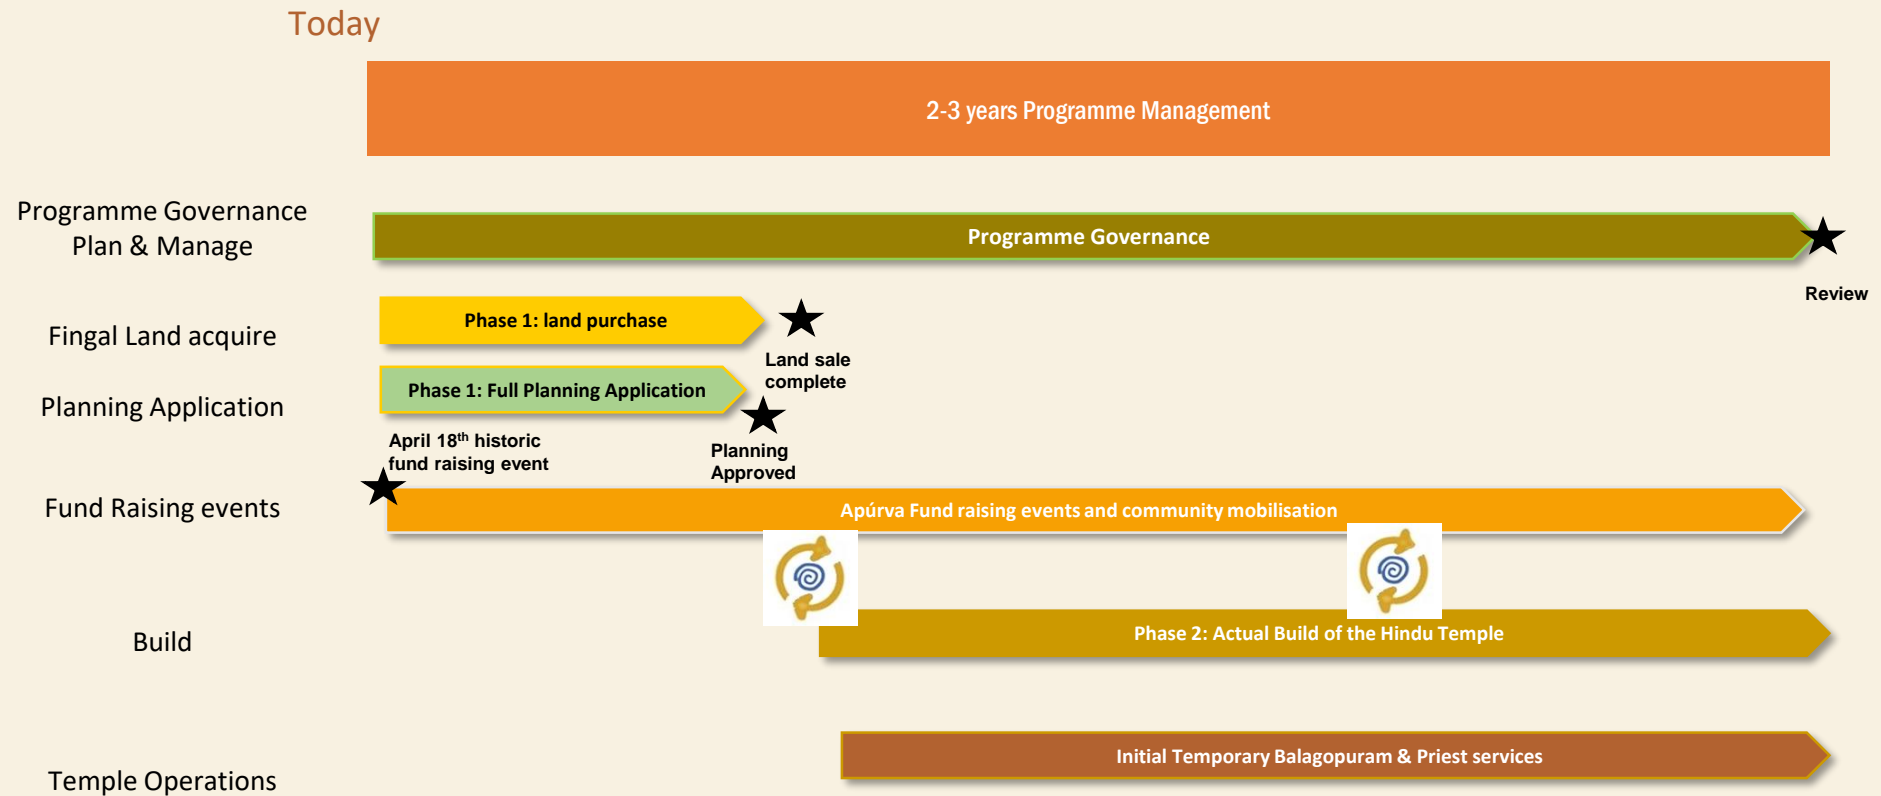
Today

2-3 years Programme Management

Programme Governance Plan & Manage

Programme Governance

Review

Fingal Land acquire

Phase 1: land purchase

Land sale complete

Planning Application

Phase 1: Full Planning Application

Planning Approved

April 18$^{th}$ historic fund raising event

Fund Raising events

Apúrva Fund raising events and community mobilisation

Build

Phase 2: Actual Build of the Hindu Temple

Temple Operations

Initial Temporary Balagopuram & Priest services